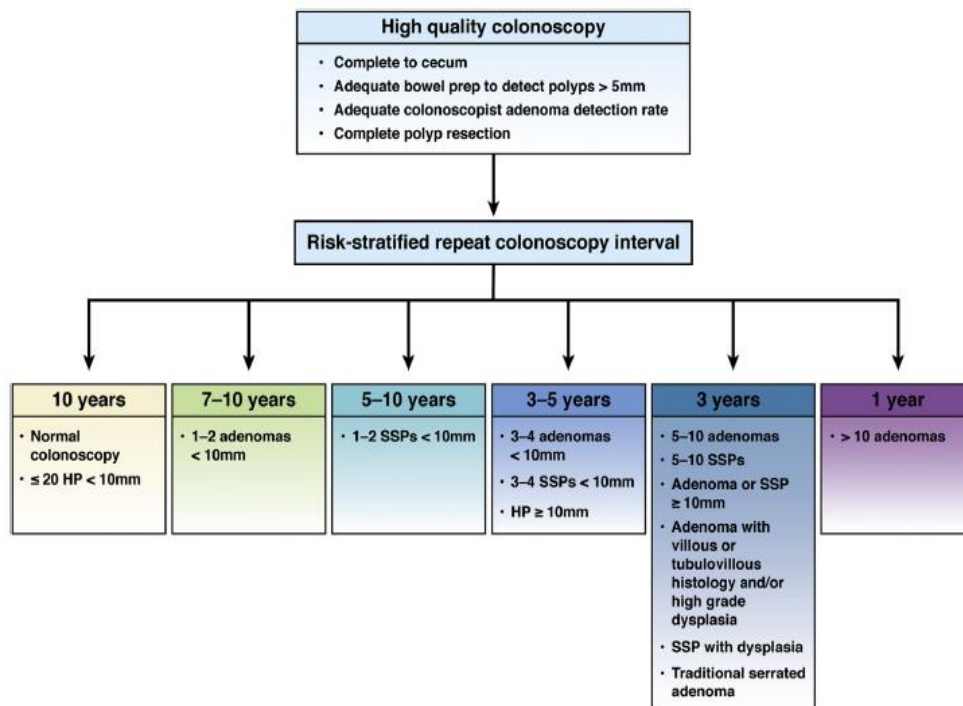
High quality colonoscopy

- Complete to cecum
- Adequate bowel prep to detect polyps > 5mm
- Adequate colonoscopist adenoma detection rate
- Complete polyp resection

Risk-stratified repeat colonoscopy interval

10 years

- Normal colonoscopy
- ≤ 20 HP < 10mm

7–10 years

- 1–2 adenomas < 10mm

5–10 years

- 1–2 SSPs < 10mm

3–5 years

- 3–4 adenomas < 10mm
- 3–4 SSPs < 10mm
- HP ≥ 10mm

3 years

- 5–10 adenomas
- 5–10 SSPs
- Adenoma or SSP ≥ 10mm
- Adenoma with villous or tubulovillous histology and/or high grade dysplasia
- SSP with dysplasia
- Traditional serrated adenoma

1 year

- > 10 adenomas